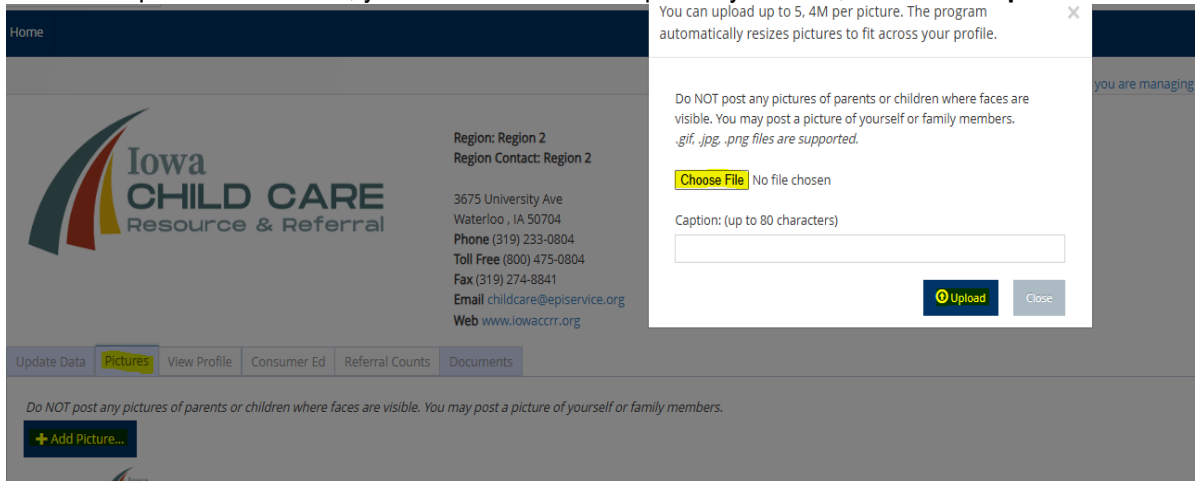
Home

you are managing

Iowa
CHILD CARE
Resource & Referral

Region: Region 2
Region Contact: Region 2

3675 University Ave
Waterloo , IA 50704
Phone (319) 233-0804
Toll Free (800) 475-0804
Fax (319) 274-8841
Email childcare@episervice.org
Web www.iowaccrr.org

You can upload up to 5, 4M per picture. The program automatically resizes pictures to fit across your profile.

×

Do NOT post any pictures of parents or children where faces are visible. You may post a picture of yourself or family members.
.gif, .jpg, .png files are supported.

Choose File No file chosen

Caption: (up to 80 characters)

Upload

Close

Update Data | Pictures | View Profile | Consumer Ed | Referral Counts | Documents

Do NOT post any pictures of parents or children where faces are visible. You may post a picture of yourself or family members.

+ Add Picture...